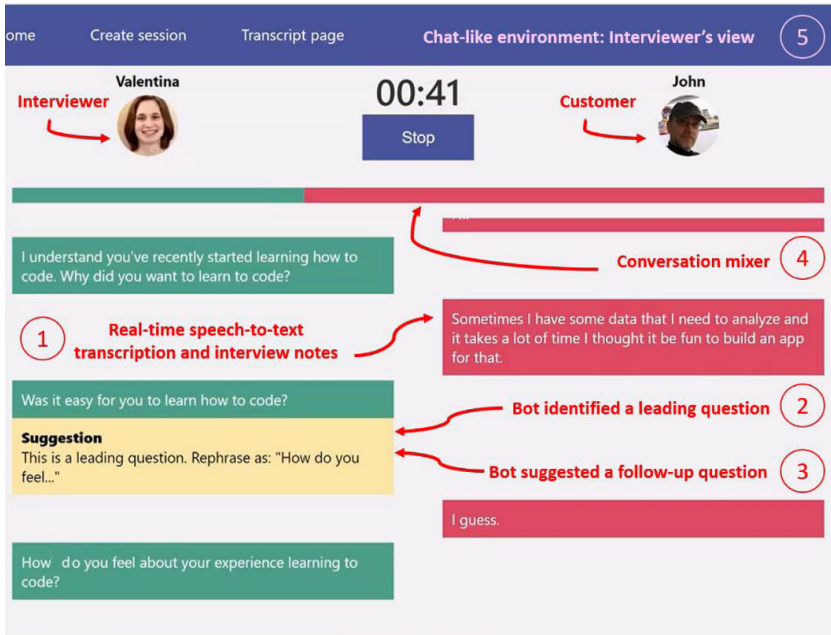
ome Create session Transcript page

Chat-like environment: Interviewer's view

5

Valentina

Interviewer

00:41

Stop

John

Customer

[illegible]

I understand you've recently started learning how to code. Why did you want to learn to code?

Conversation mixer

4

1

Real-time speech-to-text transcription and interview notes

Sometimes I have some data that I need to analyze and it takes a lot of time I thought it be fun to build an app for that.

Was it easy for you to learn how to code?

Bot identified a leading question

2

Suggestion

This is a leading question. Rephrase as: "How do you feel..."

Bot suggested a follow-up question

3

I guess.

How do you feel about your experience learning to code?